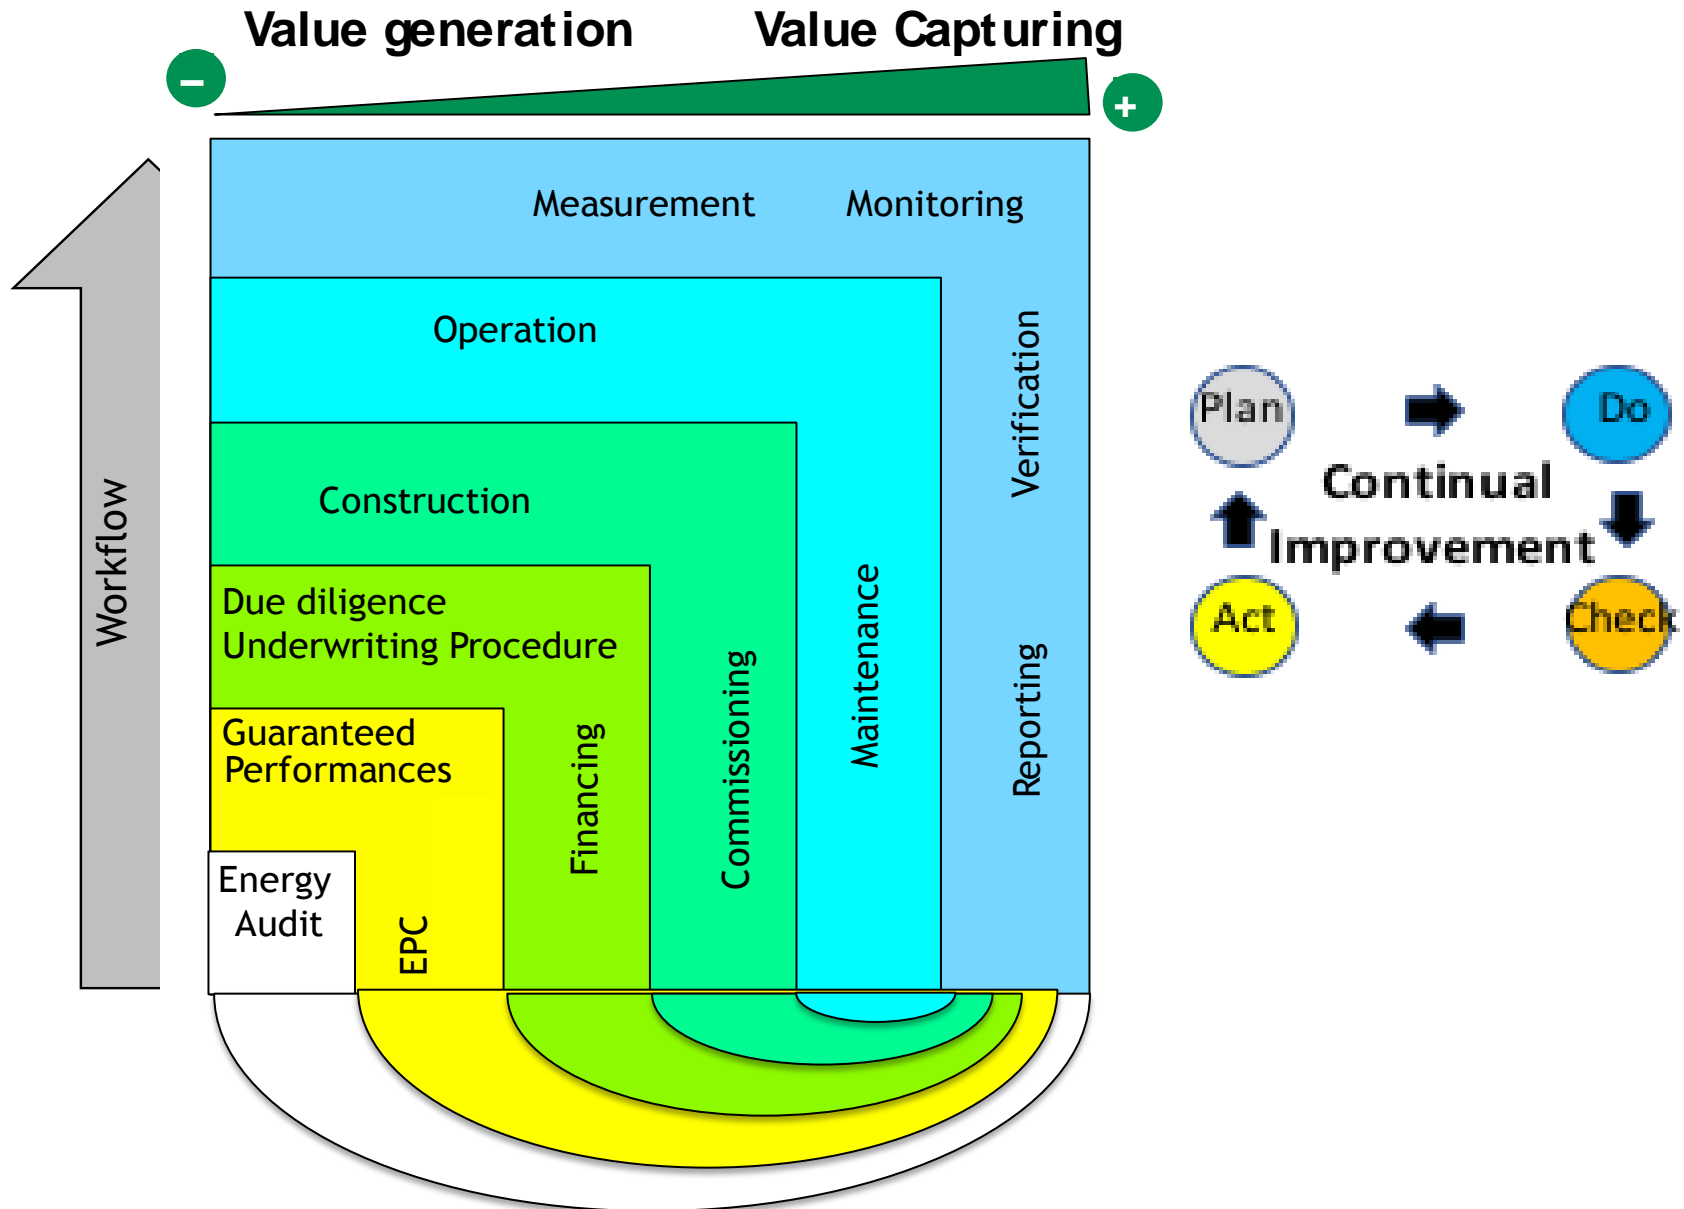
Value generation

Value Capturing

−

+

Workflow

Measurement

Monitoring

Operation

Verification

Construction

Due diligence
Underwriting Procedure

Guaranteed
Performances

Energy
Audit

EPC

Financing

Commissioning

Maintenance

Reporting

Plan

Do

Continual
Improvement

Act

Check